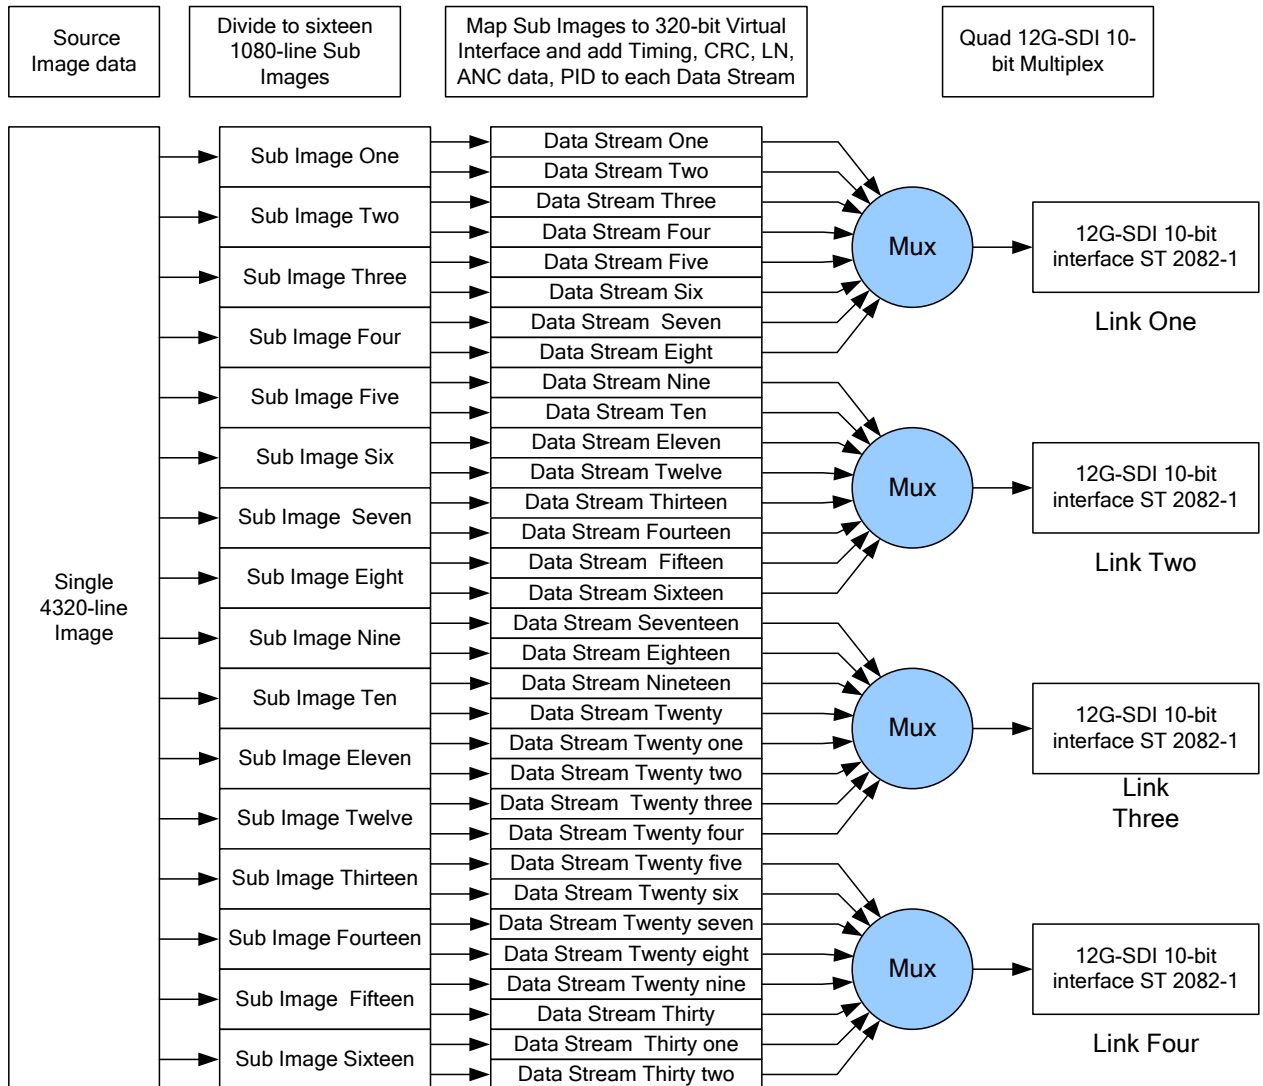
Source Image data

Divide to sixteen 1080-line Sub Images

Map Sub Images to 320-bit Virtual Interface and add Timing, CRC, LN, ANC data, PID to each Data Stream

Quad 12G-SDI 10-bit Multiplex

Single 4320-line Image

Sub Image One
Sub Image Two
Sub Image Three
Sub Image Four
Sub Image Five
Sub Image Six
Sub Image Seven
Sub Image Eight
Sub Image Nine
Sub Image Ten
Sub Image Eleven
Sub Image Twelve
Sub Image Thirteen
Sub Image Fourteen
Sub Image Fifteen
Sub Image Sixteen

Data Stream One
Data Stream Two
Data Stream Three
Data Stream Four
Data Stream Five
Data Stream Six
Data Stream Seven
Data Stream Eight
Data Stream Nine
Data Stream Ten
Data Stream Eleven
Data Stream Twelve
Data Stream Thirteen
Data Stream Fourteen
Data Stream Fifteen
Data Stream Sixteen
Data Stream Seventeen
Data Stream Eighteen
Data Stream Nineteen
Data Stream Twenty
Data Stream Twenty one
Data Stream Twenty two
Data Stream Twenty three
Data Stream Twenty four
Data Stream Twenty five
Data Stream Twenty six
Data Stream Twenty seven
Data Stream Twenty eight
Data Stream Twenty nine
Data Stream Thirty
Data Stream Thirty one
Data Stream Thirty two

Mux
12G-SDI 10-bit interface ST 2082-1
Link One

Mux
12G-SDI 10-bit interface ST 2082-1
Link Two

Mux
12G-SDI 10-bit interface ST 2082-1
Link Three

Mux
12G-SDI 10-bit interface ST 2082-1
Link Four